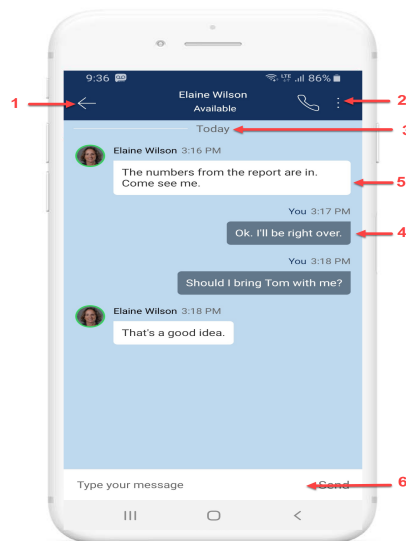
9:36

LTE 86%

1

Elaine Wilson
Available

2

Today

3

Elaine Wilson 3:16 PM

The numbers from the report are in. Come see me.

5

You 3:17 PM

Ok. I'll be right over.

4

You 3:18 PM

Should I bring Tom with me?

Elaine Wilson 3:18 PM

That's a good idea.

Type your message

Send

6